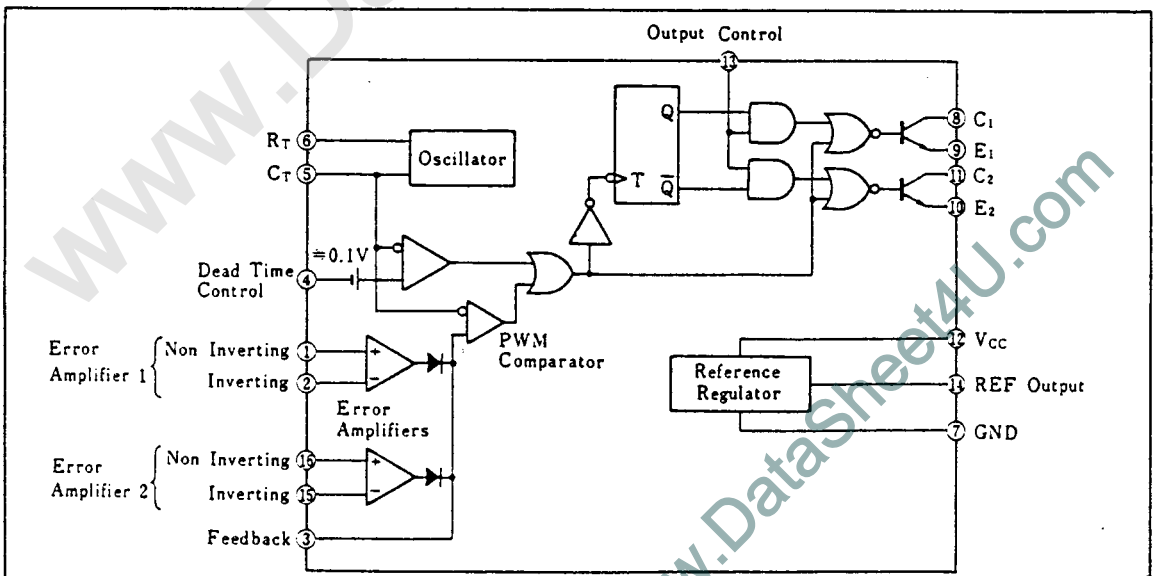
www.DataSheet4U.com

Output Control
13
$R_T$ 6
$C_T$ 5
Oscillator
Q
T
$\overline{Q}$
8 $C_1$
9 $E_1$
11 $C_2$
10 $E_2$
$\doteqdot 0.1V$
Dead Time Control 4
Error Amplifier 1
Non Inverting 1
Inverting 2
PWM Comparator
Error Amplifiers
Error Amplifier 2
Non Inverting 16
Inverting 15
Feedback 3
Reference Regulator
12 $V_{CC}$
14 REF Output
7 GND